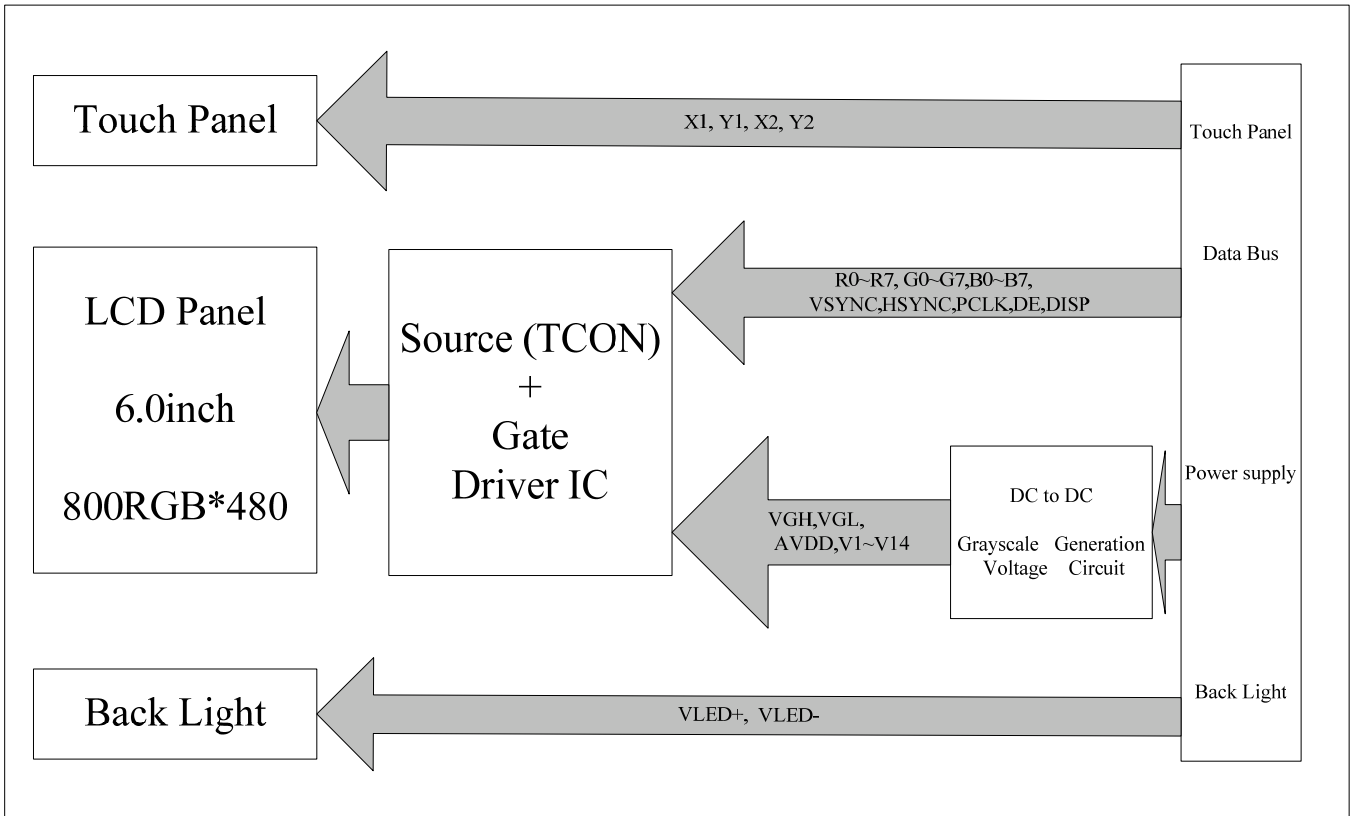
Touch Panel

X1, Y1, X2, Y2

Touch Panel

Data Bus

LCD Panel

6.0inch

800RGB*480

Source (TCON)
+
Gate
Driver IC

R0~R7, G0~G7,B0~B7,
VSYNC,HSYNC,PCLK,DE,DISP

VGH,VGL,
AVDD,V1~V14

DC to DC

Grayscale Generation
Voltage Circuit

Power supply

Back Light

VLED+, VLED-

Back Light